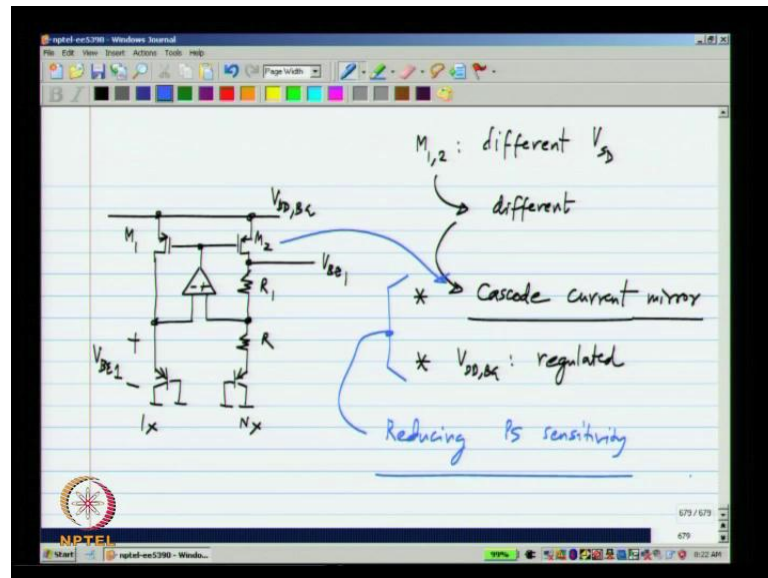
nptel-ee5390 - Windows Journal
File Edit View Insert Actions Tools Help
Page Width

$M_{1,2}$ : different $V_{SD}$

different

$V_{DD,BG}$

$M_1$

$M_2$

$V_{BE_1}$

$R_1$

$R$

+

$V_{BE1}$

−

1x

Nx

* Cascode current mirror

* $V_{DD,BG}$ : regulated

Reducing PS sensitivity

NPTEL

679 / 679

679

Start

nptel-ee5390 - Windo...

99%

8:22 AM